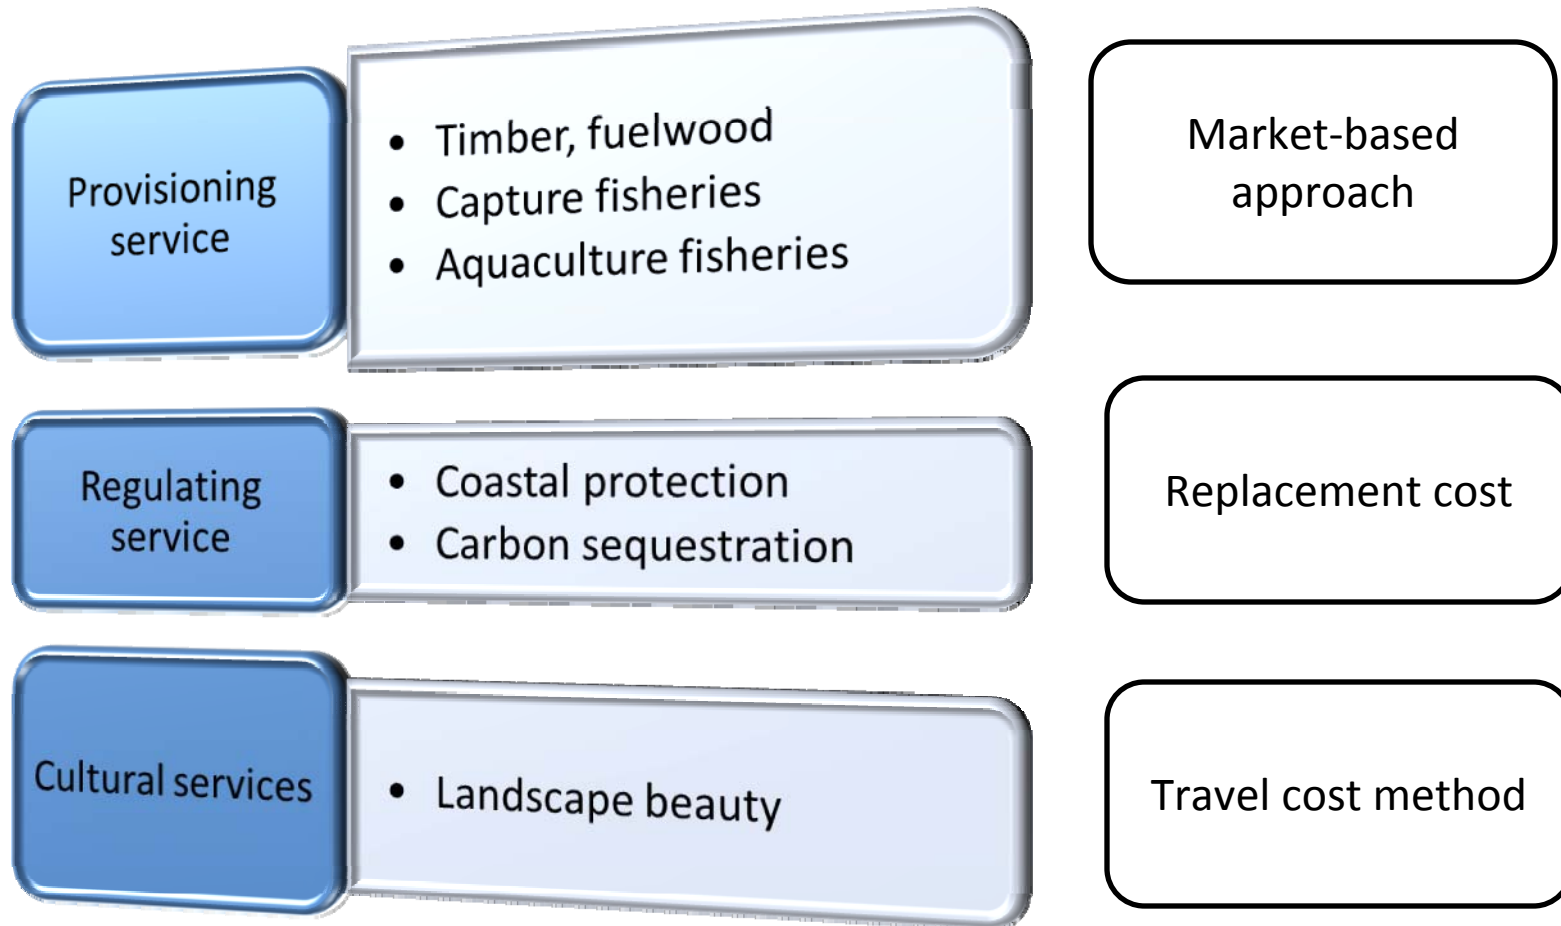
Provisioning service

- Timber, fuelwood
- Capture fisheries
- Aquaculture fisheries

Market-based approach

Regulating service

- Coastal protection
- Carbon sequestration

Replacement cost

Cultural services

- Landscape beauty

Travel cost method